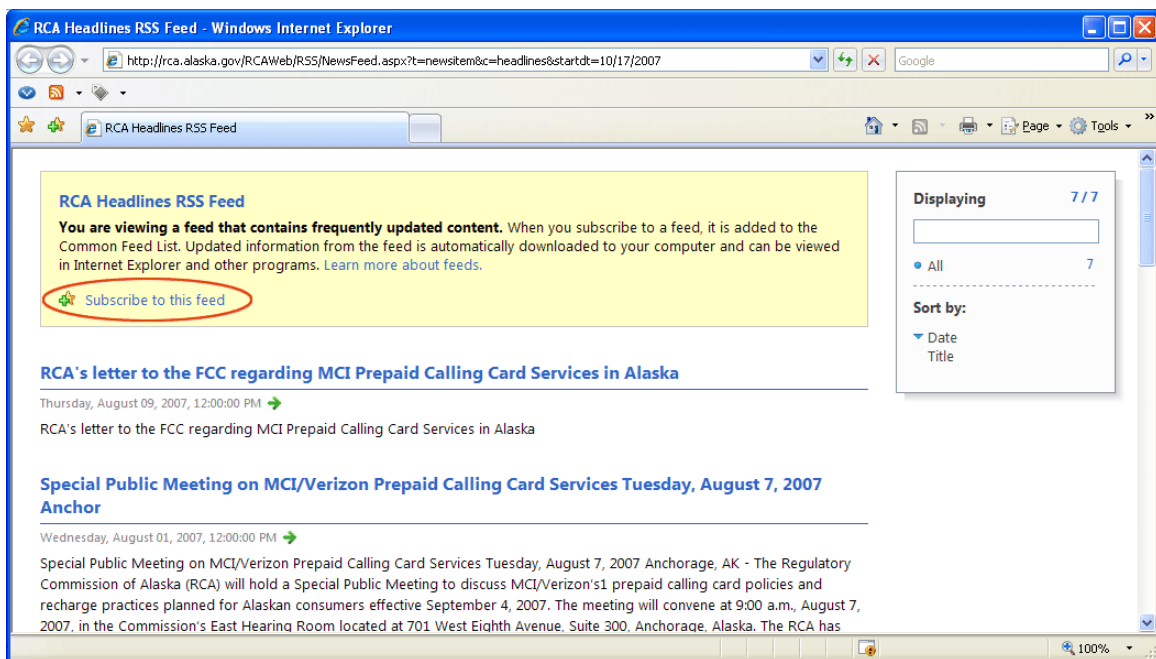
RCA Headlines RSS Feed - Windows Internet Explorer

http://rca.alaska.gov/RCAWeb/RSS/NewsFeed.aspx?t=newsitem&c=headlines&startdt=10/17/2007

Google

RCA Headlines RSS Feed

Page ▾ Tools ▾

RCA Headlines RSS Feed

**You are viewing a feed that contains frequently updated content.** When you subscribe to a feed, it is added to the Common Feed List. Updated information from the feed is automatically downloaded to your computer and can be viewed in Internet Explorer and other programs. Learn more about feeds.

Subscribe to this feed

Displaying 7 / 7

All 7

Sort by:

Date

Title

RCA's letter to the FCC regarding MCI Prepaid Calling Card Services in Alaska

Thursday, August 09, 2007, 12:00:00 PM

RCA's letter to the FCC regarding MCI Prepaid Calling Card Services in Alaska

Special Public Meeting on MCI/Verizon Prepaid Calling Card Services Tuesday, August 7, 2007 Anchor

Wednesday, August 01, 2007, 12:00:00 PM

Special Public Meeting on MCI/Verizon Prepaid Calling Card Services Tuesday, August 7, 2007 Anchorage, AK - The Regulatory Commission of Alaska (RCA) will hold a Special Public Meeting to discuss MCI/Verizon's1 prepaid calling card policies and recharge practices planned for Alaskan consumers effective September 4, 2007. The meeting will convene at 9:00 a.m., August 7, 2007, in the Commission's East Hearing Room located at 701 West Eighth Avenue, Suite 300, Anchorage, Alaska. The RCA has

100%